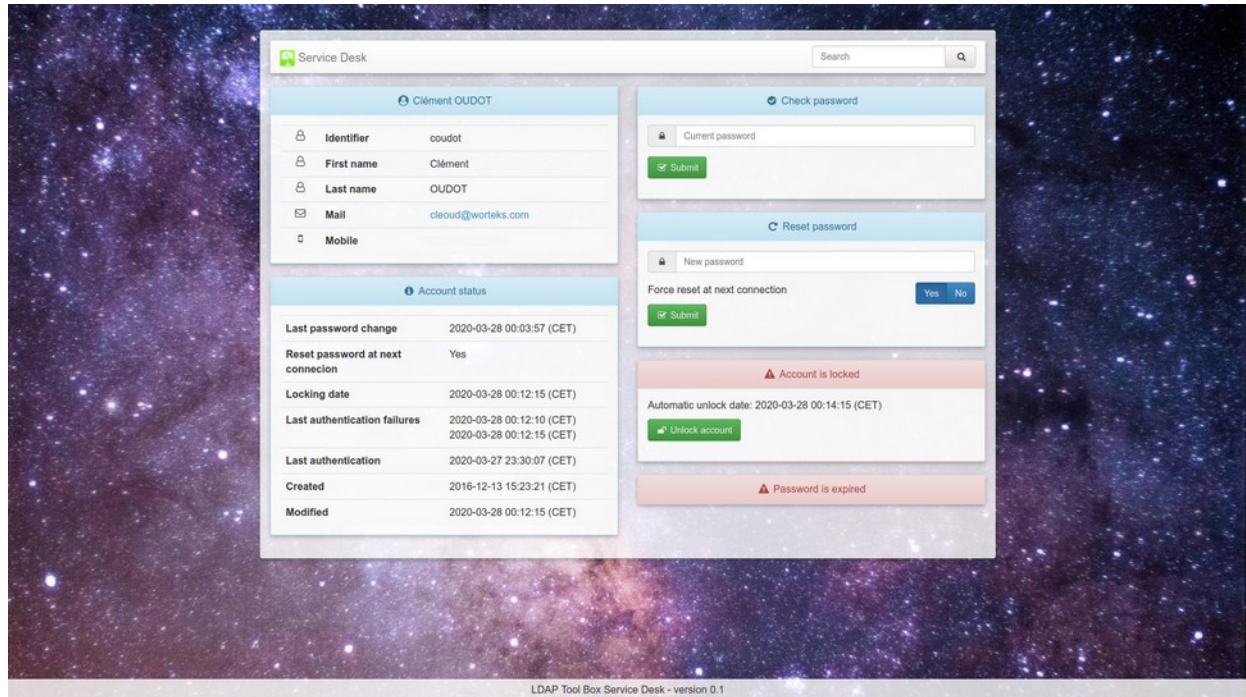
Service Desk

Search

Clément OUDOT

| | |
|---|---|
| Identifier | coudot |
| First name | Clément |
| Last name | OUDOT |
| Mail | cleoud@worteks.com |
| Mobile | |

Account status

| | |
|---|---|
| Last password change | 2020-03-28 00:03:57 (CET) |
| Reset password at next connecion | Yes |
| Locking date | 2020-03-28 00:12:15 (CET) |
| Last authentication failures | 2020-03-28 00:12:10 (CET) 2020-03-28 00:12:15 (CET) |
| Last authentication | 2020-03-27 23:30:07 (CET) |
| Created | 2016-12-13 15:23:21 (CET) |
| Modified | 2020-03-28 00:12:15 (CET) |

Check password

Current password

Submit

Reset password

New password

Force reset at next connection

Yes No

Submit

Account is locked

Automatic unlock date: 2020-03-28 00:14:15 (CET)

Unlock account

Password is expired

LDAP Tool Box Service Desk - version 0.1